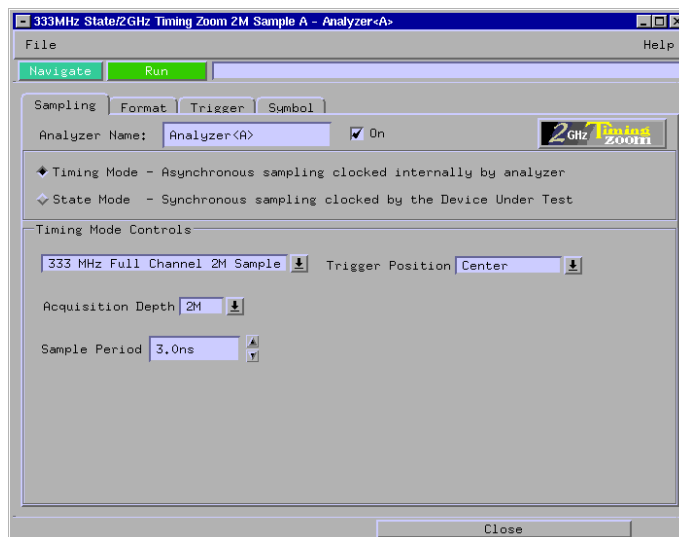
333MHz State/2GHz Timing Zoom 2M Sample A - Analyzer<A>

File

Help

Navigate

Run

Sampling

Format

Trigger

Symbol

Analyzer Name: Analyzer<A>

On

2GHz Timing zoom

Timing Mode - Asynchronous sampling clocked internally by analyzer

State Mode - Synchronous sampling clocked by the Device Under Test

Timing Mode Controls

333 MHz Full Channel 2M Sample

Trigger Position Center

Acquisition Depth 2M

Sample Period 3.0ns

Close